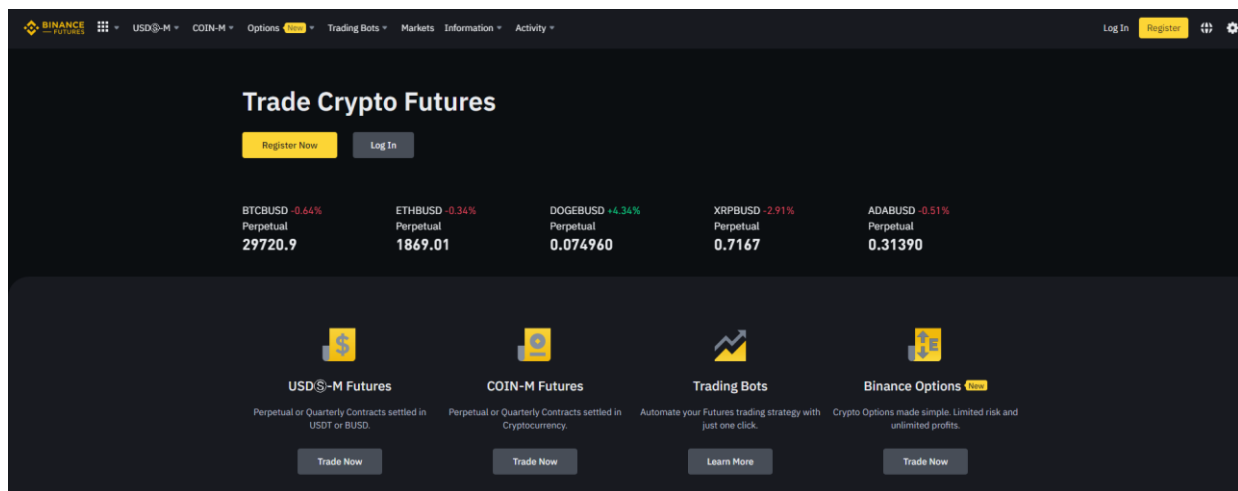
BINANCE FUTURES USDⓈ-M COIN-M Options New Trading Bots Markets Information Activity Log In Register

Trade Crypto Futures

Register Now Log In

BTCBUSD -0.64%
Perpetual
29720.9

ETHBUSD -0.34%
Perpetual
1869.01

DOGEBUSD +4.34%
Perpetual
0.074960

XRPBUSD -2.91%
Perpetual
0.7167

ADABUSD -0.51%
Perpetual
0.31390

USDⓈ-M Futures
Perpetual or Quarterly Contracts settled in USDT or BUSD.
Trade Now

COIN-M Futures
Perpetual or Quarterly Contracts settled in Cryptocurrency.
Trade Now

Trading Bots
Automate your Futures trading strategy with just one click.
Learn More

Binance Options New
Crypto Options made simple. Limited risk and unlimited profits.
Trade Now